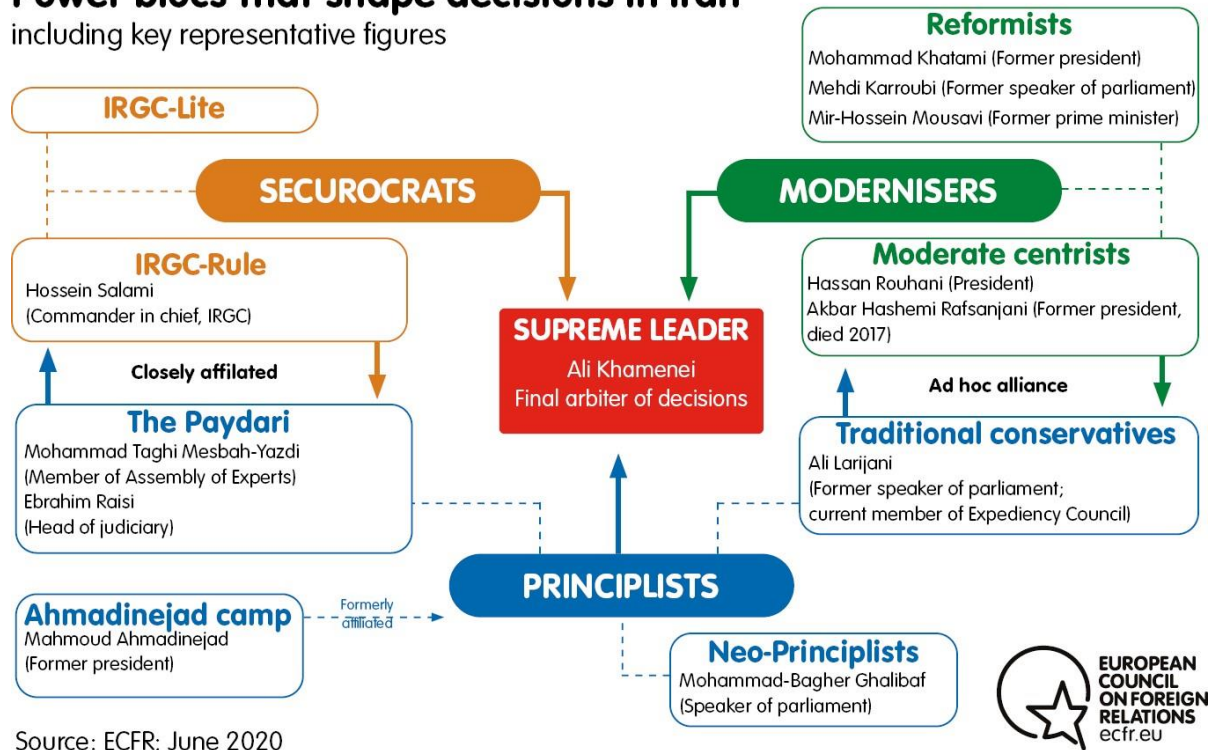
Power blocs that shape decisions in Iran
including key representative figures

Reformists
Mohammad Khatami (Former president)
Mehdi Karroubi (Former speaker of parliament)
Mir-Hossein Mousavi (Former prime minister)

IRGC-Lite

SECUROCRATS

MODERNISERS

IRGC-Rule
Hossein Salami
(Commander in chief, IRGC)

Moderate centrists
Hassan Rouhani (President)
Akbar Hashemi Rafsanjani (Former president, died 2017)

SUPREME LEADER
Ali Khamenei
Final arbiter of decisions

Closely affilated

Ad hoc alliance

The Paydari
Mohammad Taghi Mesbah-Yazdi
(Member of Assembly of Experts)
Ebrahim Raisi
(Head of judiciary)

Traditional conservatives
Ali Larijani
(Former speaker of parliament; current member of Expediency Council)

PRINCIPLISTS

Ahmadinejad camp
Mahmoud Ahmadinejad
(Former president)

Formerly affiliated

Neo-Principlists
Mohammad-Bagher Ghalibaf
(Speaker of parliament)

EUROPEAN COUNCIL ON FOREIGN RELATIONS
ecfr.eu

Source: ECFR; June 2020